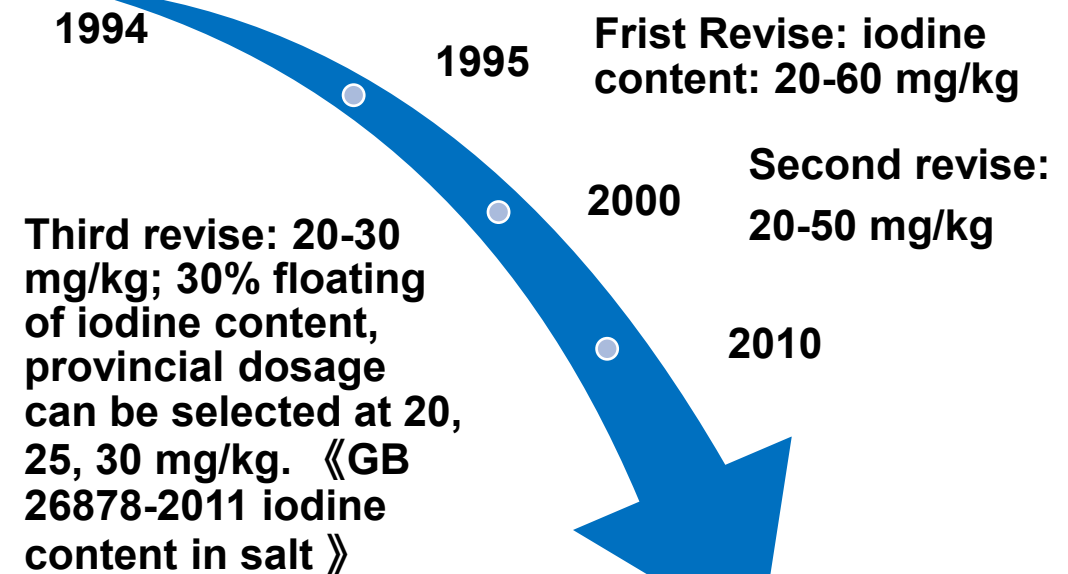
1994

1995

Frist Revise: iodine content: 20-60 mg/kg

Second revise:
20-50 mg/kg

2000

Third revise: 20-30 mg/kg; 30% floating of iodine content, provincial dosage can be selected at 20, 25, 30 mg/kg. 《GB 26878-2011 iodine content in salt 》

2010